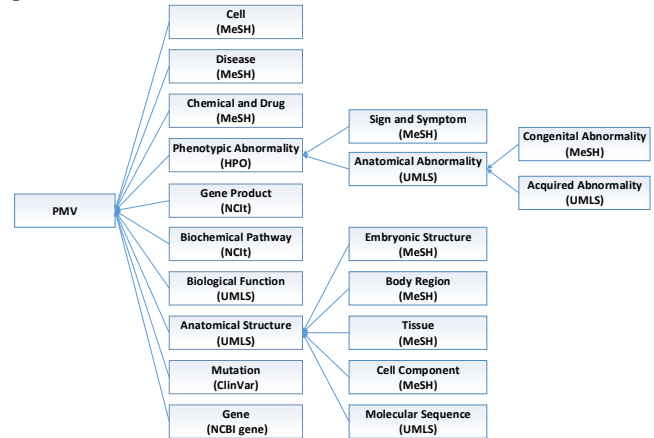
PMV

Cell
(MeSH)

Disease
(MeSH)

Chemical and Drug
(MeSH)

Phenotypic Abnormality
(HPO)

Gene Product
(NCIt)

Biochemical Pathway
(NCIt)

Biological Function
(UMLS)

Anatomical Structure
(UMLS)

Mutation
(ClinVar)

Gene
(NCBI gene)

Sign and Symptom
(MeSH)

Anatomical Abnormality
(UMLS)

Congenital Abnormality
(MeSH)

Acquired Abnormality
(UMLS)

Embryonic Structure
(MeSH)

Body Region
(MeSH)

Tissue
(MeSH)

Cell Component
(MeSH)

Molecular Sequence
(UMLS)